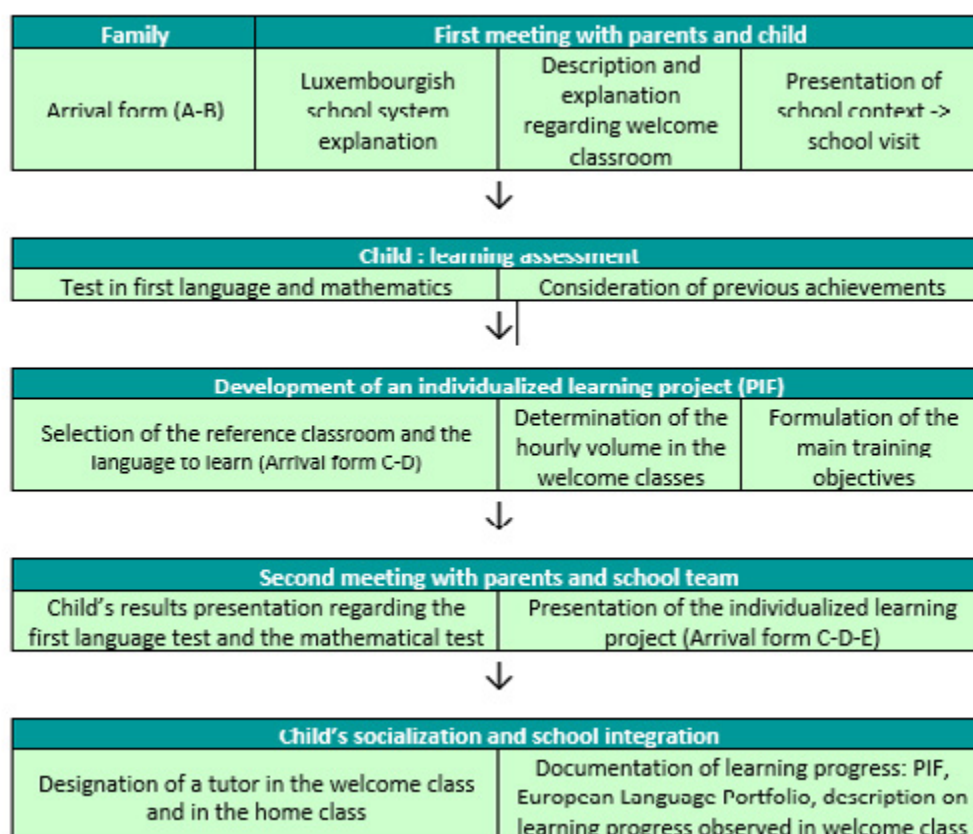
| Family | First meeting with parents and child | | |
|---|---|---|---|
| Arrival form (A-B) | Luxembourgish school system explanation | Description and explanation regarding welcome classroom | Presentation of school context -> school visit |

↓

| Child : learning assessment | |
|---|---|
| Test in first language and mathematics | Consideration of previous achievements |

↓

| Development of an individualized learning project (PIF) | | |
|---|---|---|
| Selection of the reference classroom and the language to learn (Arrival form C-D) | Determination of the hourly volume in the welcome classes | Formulation of the main training objectives |

↓

| Second meeting with parents and school team | |
|---|---|
| Child's results presentation regarding the first language test and the mathematical test | Presentation of the individualized learning project (Arrival form C-D-E) |

↓

| Child's socialization and school integration | |
|---|---|
| Designation of a tutor in the welcome class and in the home class | Documentation of learning progress: PIF, European Language Portfolio, description on learning progress observed in welcome class |